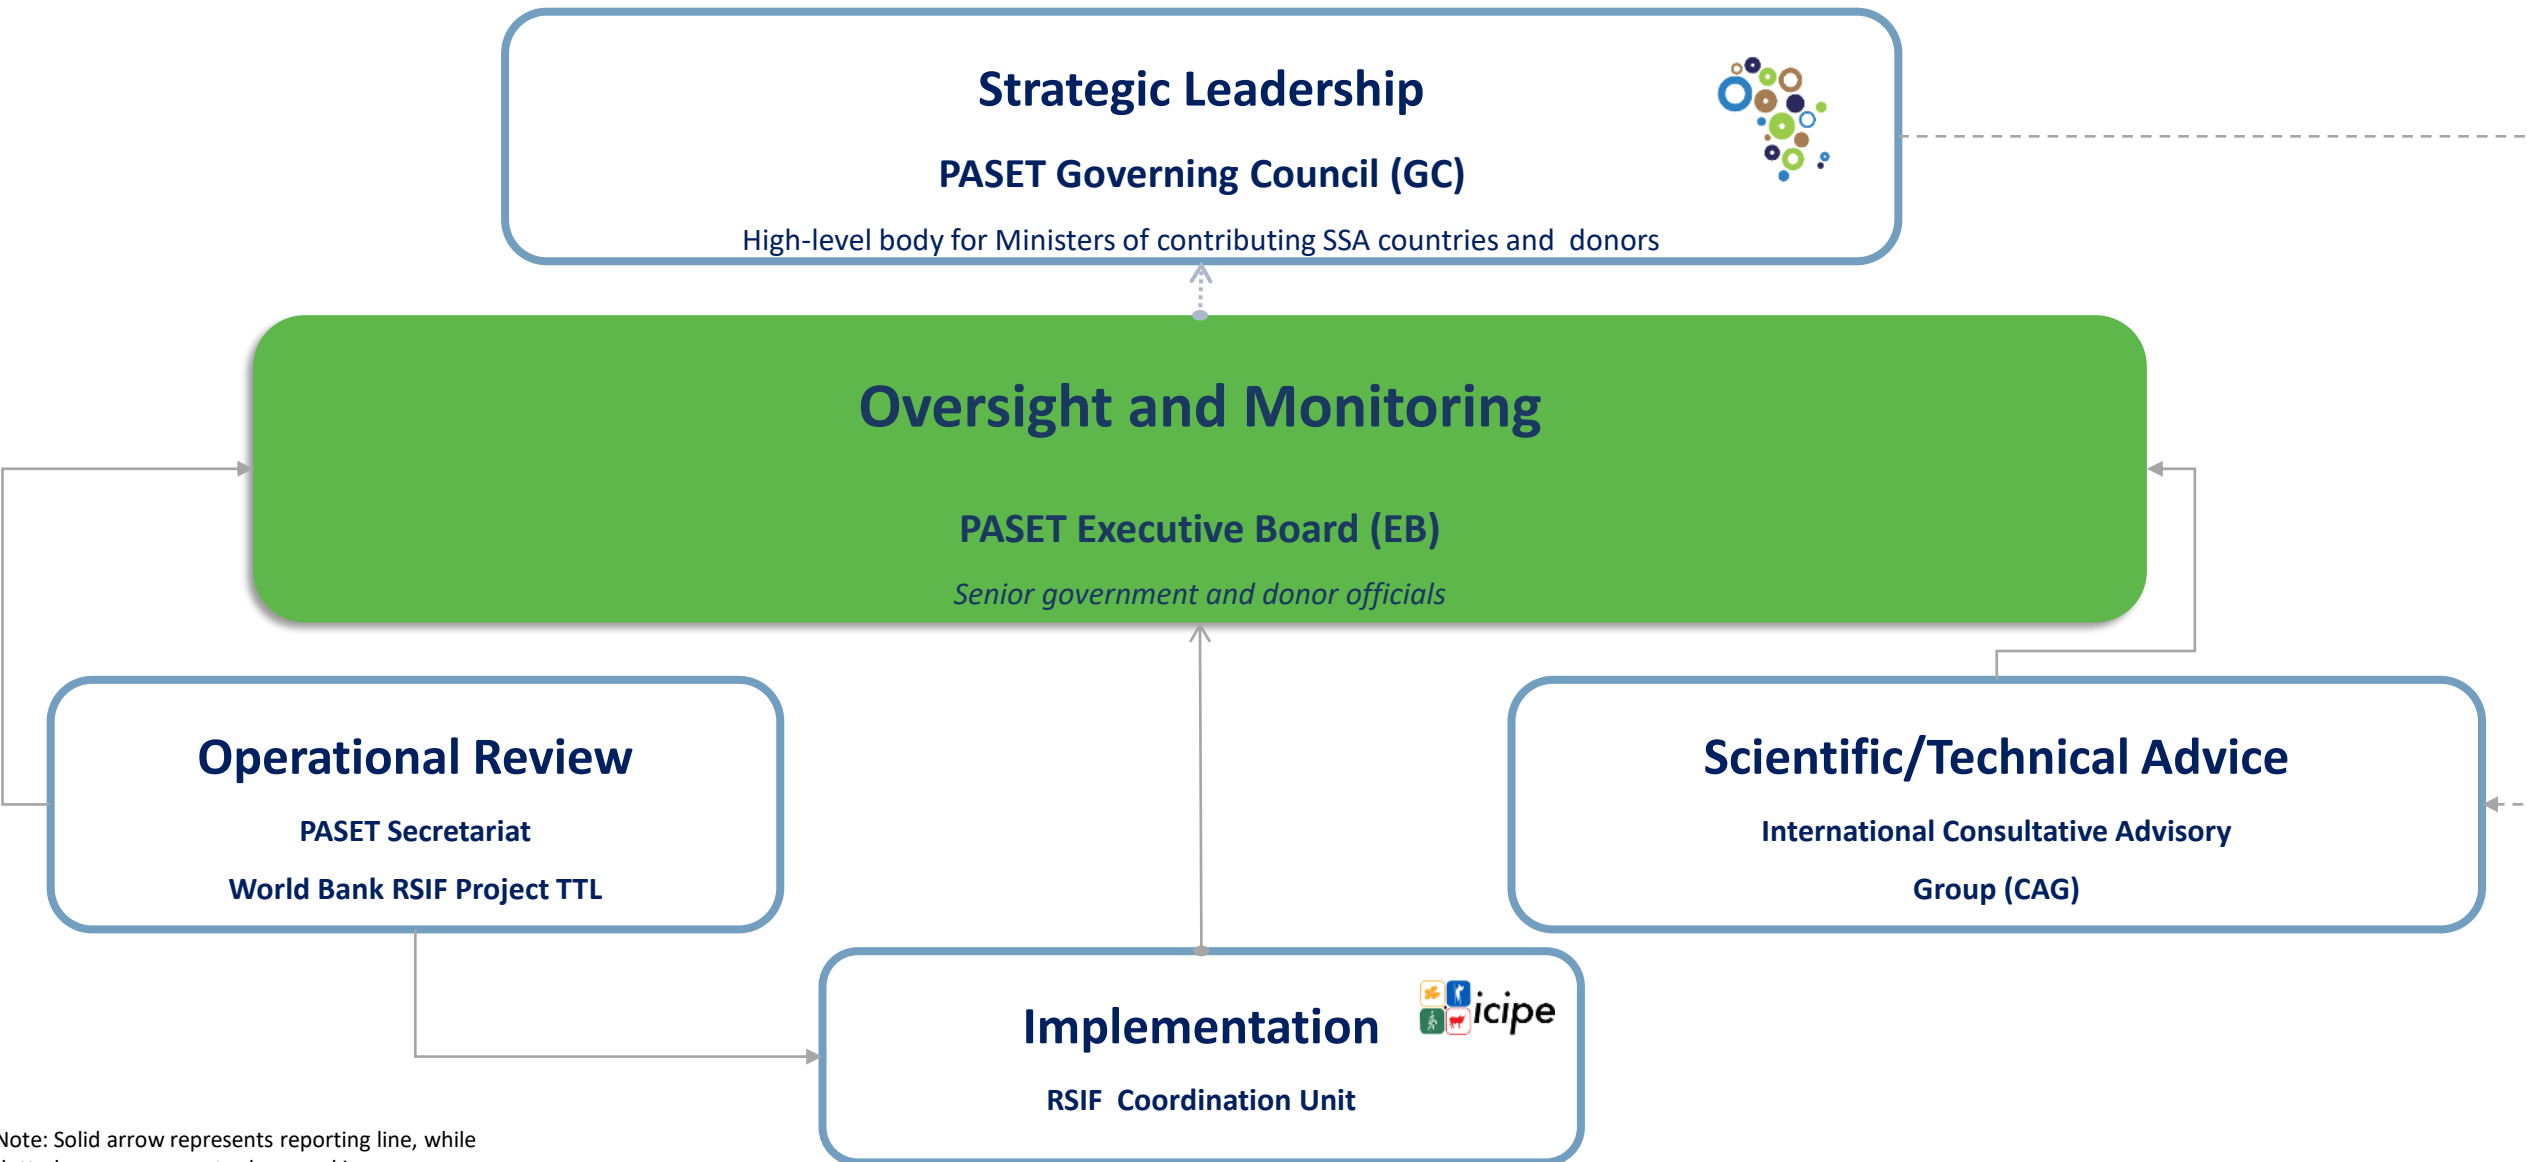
Strategic Leadership

PASET Governing Council (GC)

High-level body for Ministers of contributing SSA countries and donors

Oversight and Monitoring

PASET Executive Board (EB)

Senior government and donor officials

Operational Review

PASET Secretariat

World Bank RSIF Project TTL

Scientific/Technical Advice

International Consultative Advisory Group (CAG)

Implementation

icipe

RSIF Coordination Unit

Note: Solid arrow represents reporting line, while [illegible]